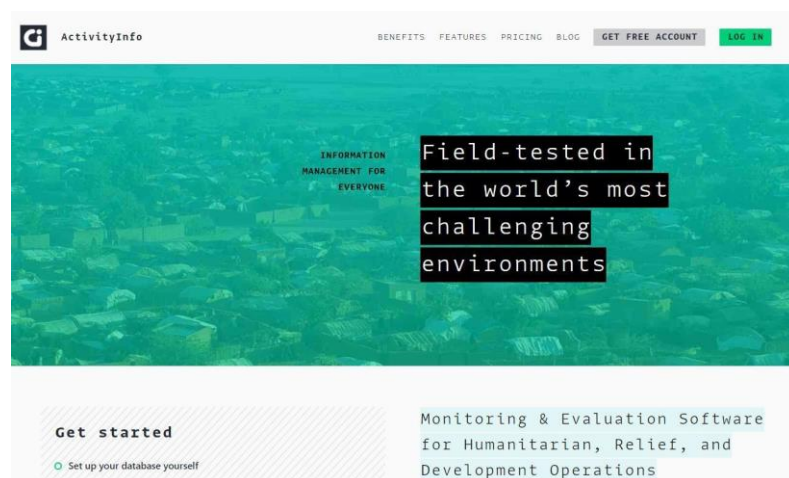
ActivityInfo

BENEFITS FEATURES PRICING BLOG GET FREE ACCOUNT LOG IN

INFORMATION MANAGEMENT FOR EVERYONE

Field-tested in the world's most challenging environments

Get started

Set up your database yourself

Monitoring & Evaluation Software for Humanitarian, Relief, and Development Operations